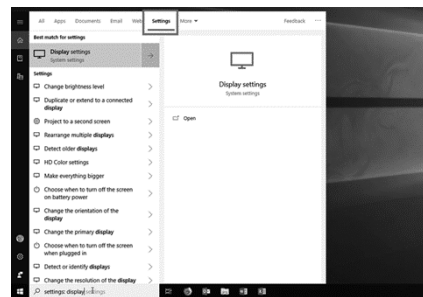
All Apps Documents Email Web Settings More ▾ Feedback ···

Best match for settings

Display settings
System settings

Settings

Change brightness level

Duplicate or extend to a connected display

Project to a second screen

Rearrange multiple displays

Detect older displays

HD Color settings

Make everything bigger

Choose when to turn off the screen on battery power

Change the orientation of the display

Change the primary display

Choose when to turn off the screen when plugged in

Detect or identify displays

Change the resolution of the display

settings: display settings

Display settings
System settings

Open